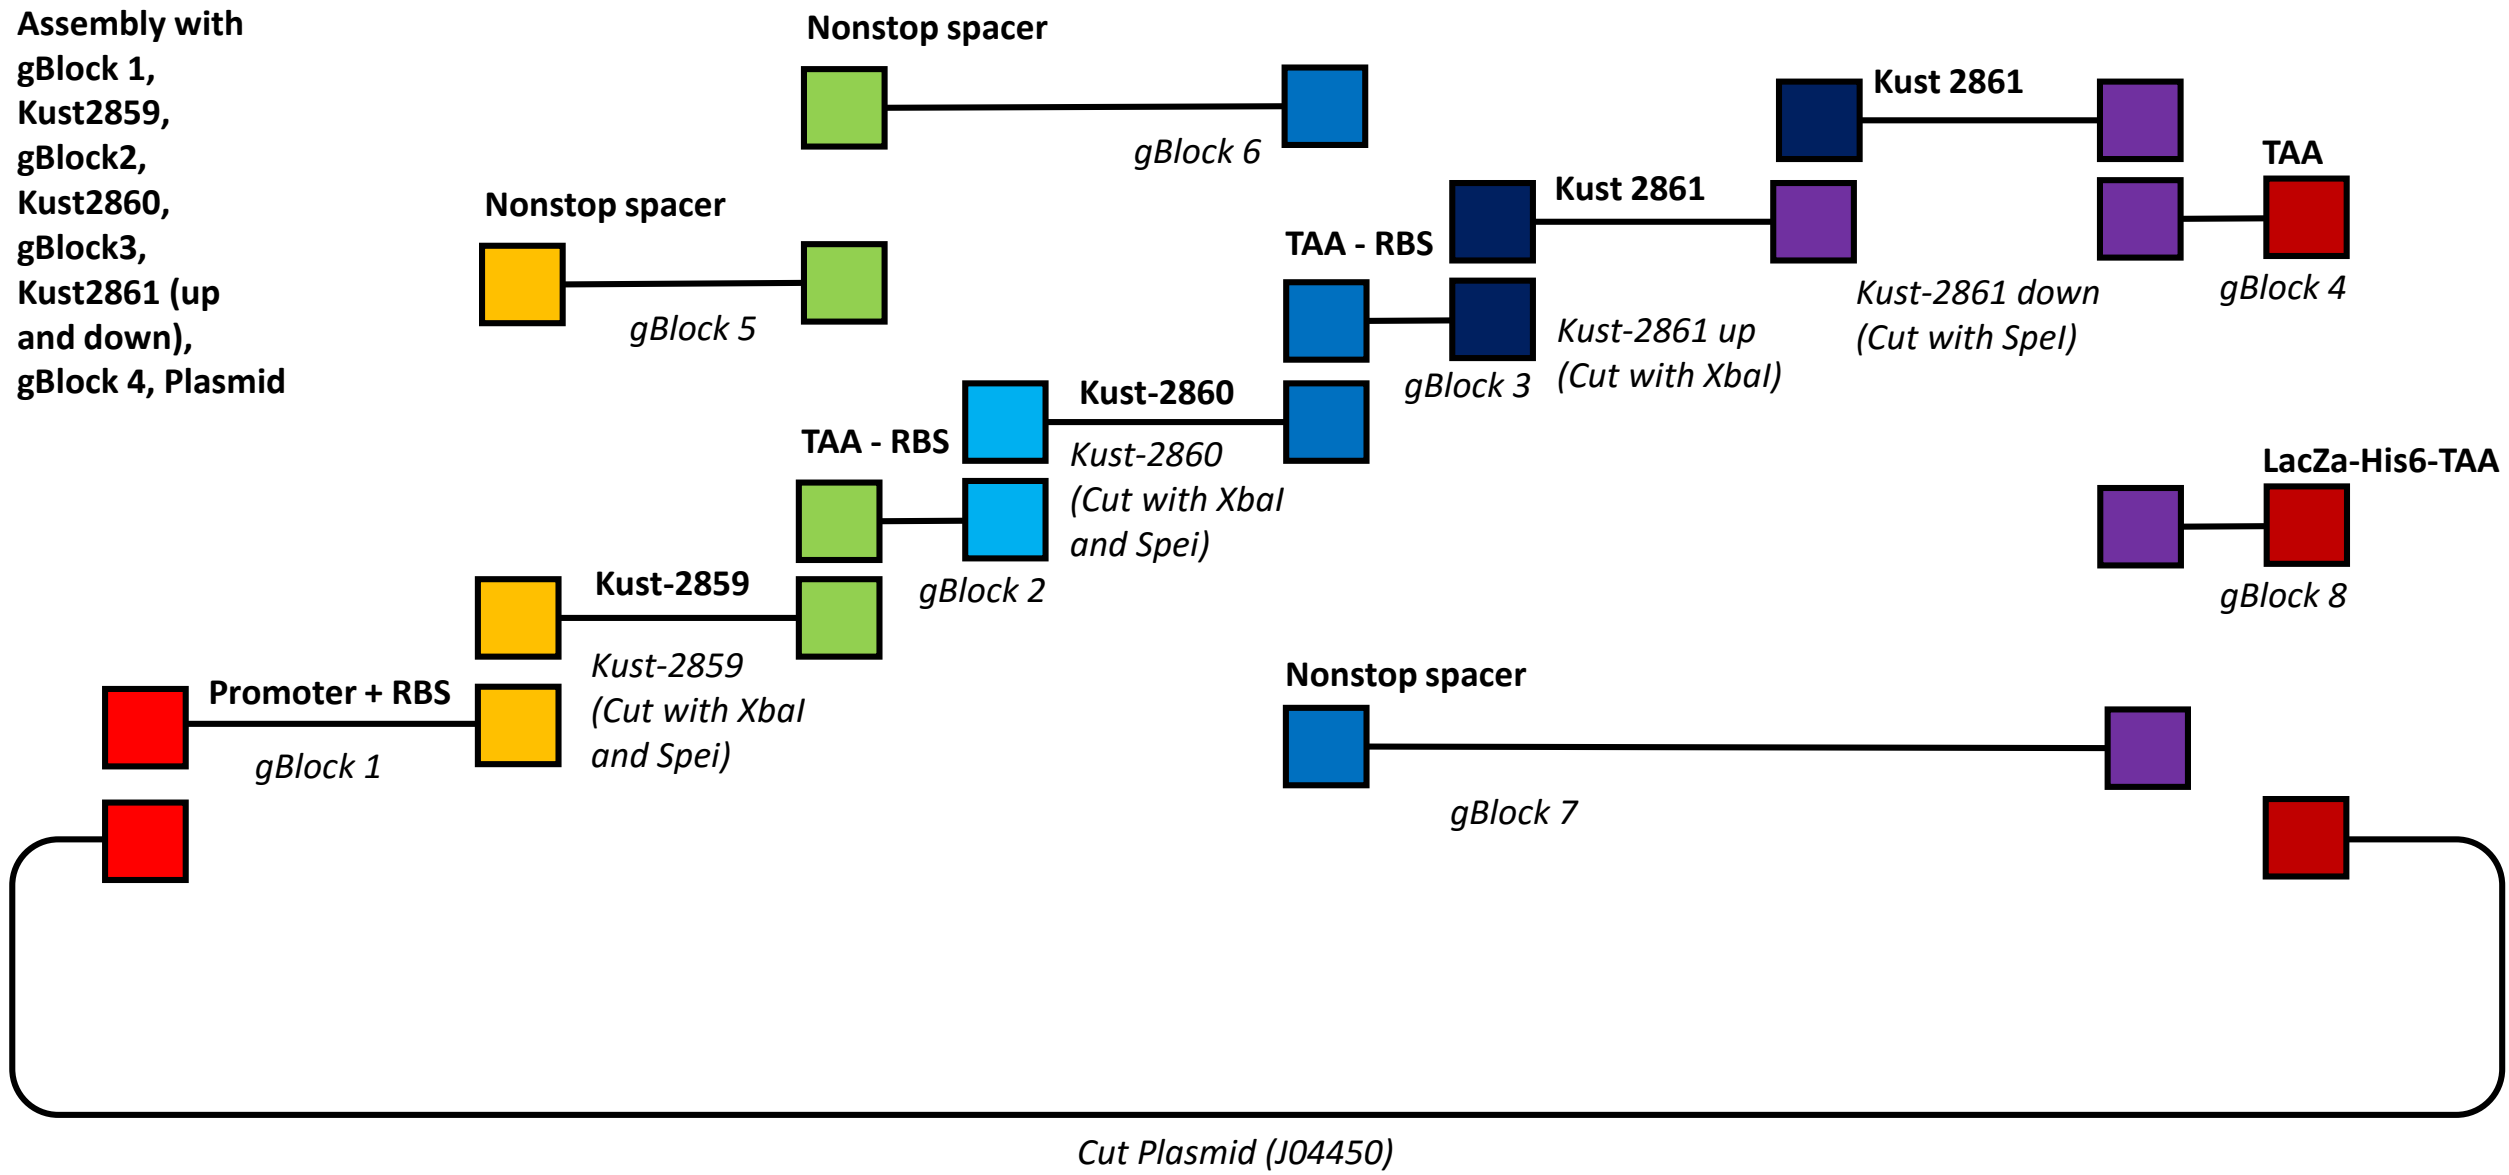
Assembly with gBlock 1, Kust2859, gBlock2, Kust2860, gBlock3, Kust2861 (up and down), gBlock 4, Plasmid

Nonstop spacer

gBlock 6

Kust 2861

TAA

Nonstop spacer

Kust 2861

TAA - RBS

gBlock 4

gBlock 5

Kust-2861 down (Cut with SpeI)

Kust-2861 up (Cut with XbaI)

gBlock 3

Kust-2860

TAA - RBS

Kust-2860 (Cut with XbaI and Spei)

LacZa-His6-TAA

gBlock 2

Kust-2859

gBlock 8

Kust-2859 (Cut with XbaI and Spei)

Promoter + RBS

Nonstop spacer

gBlock 1

gBlock 7

Cut Plasmid (J04450)